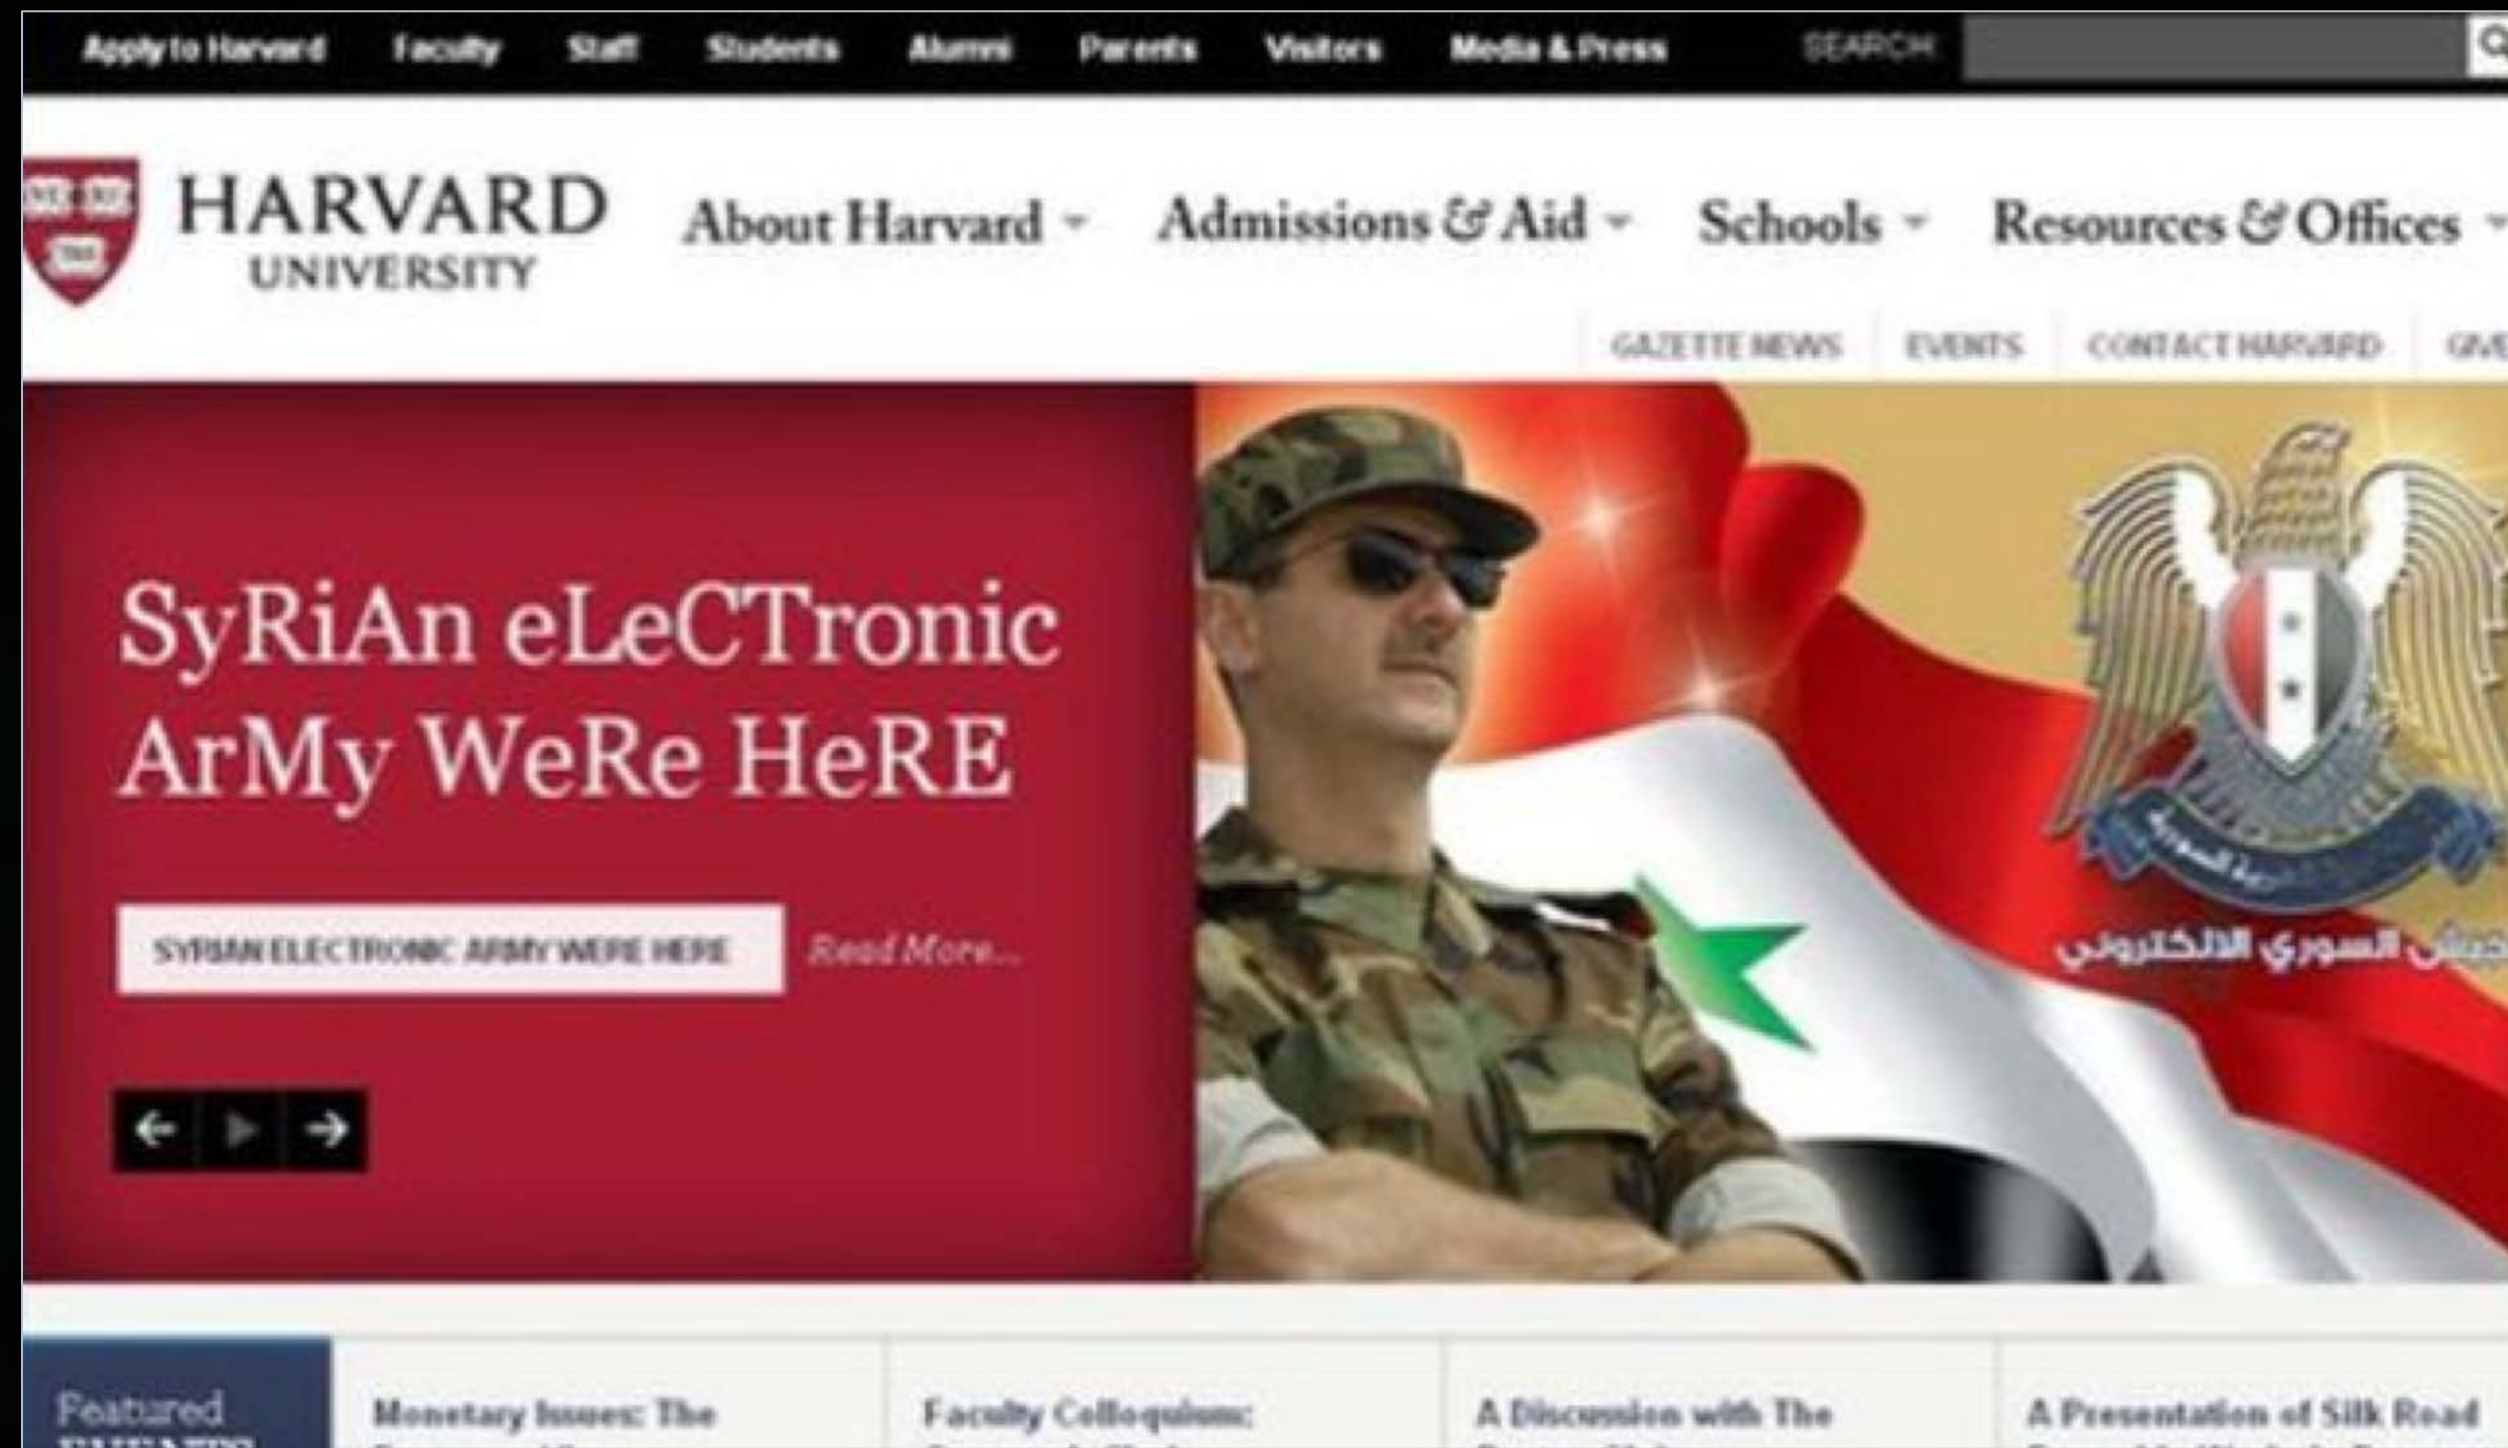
Apply to Harvard Faculty Staff Students Alumni Parents Visitors Media & Press SEARCH

HARVARD UNIVERSITY About Harvard Admissions & Aid Schools Resources & Offices

GAZETTE NEWS EVENTS CONTACT HARVARD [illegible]

SyRiAn eLeCTronic ArMy WeRe HeRE

SYRIAN ELECTRONIC ARMY WERE HERE Read More...

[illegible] السوري الالكتروني

Featured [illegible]

Monetary Issues: The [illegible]

Faculty Colloquium: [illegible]

A Discussion with The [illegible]

A Presentation of Silk Road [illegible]